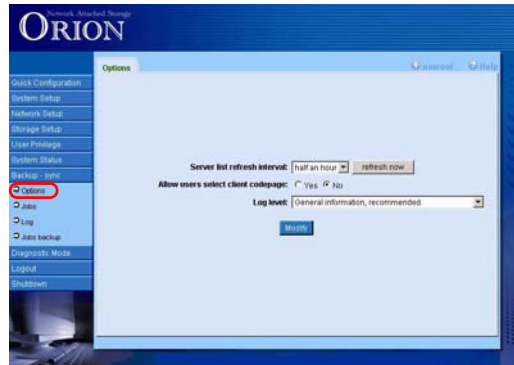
Network Attached Storage
ORION

Quick Configuration
System Setup
Network Setup
Storage Setup
User Privilege
System Status
Backup - sync
Options
Jobs
Log
Jobs backup
Diagnostic Mode
Logout
Shutdown

Options

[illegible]
Help

Server list refresh interval: half an hour refresh now
Allow users select client codepage: Yes No
Log level: General information, recommended.
Modify